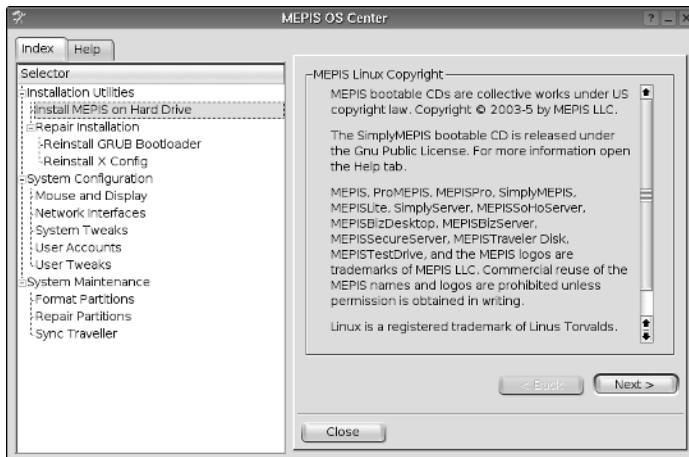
MEPIS OS Center

? _ ×

Index | Help

Selector
Installation Utilities
Install MEPIS on Hard Drive
Repair Installation
Reinstall GRUB Bootloader
Reinstall X Config
System Configuration
Mouse and Display
Network Interfaces
System Tweaks
User Accounts
User Tweaks
System Maintenance
Format Partitions
Repair Partitions
Sync Traveller

MEPIS Linux Copyright

MEPIS bootable CDs are collective works under US copyright law. Copyright © 2003-5 by MEPIS LLC.

The SimplyMEPIS bootable CD is released under the Gnu Public License. For more information open the Help tab.

MEPIS, ProMEPIS, MEPISPro, SimplyMEPIS, MEPISLite, SimplyServer, MEPISSoHoServer, MEPISBizDesktop, MEPISBizServer, MEPISSecureServer, MEPISTraveler Disk, MEPISTestDrive, and the MEPIS logos are trademarks of MEPIS LLC. Commercial reuse of the MEPIS names and logos are prohibited unless permission is obtained in writing.

Linux is a registered trademark of Linus Torvalds.

< Back | Next >

Close